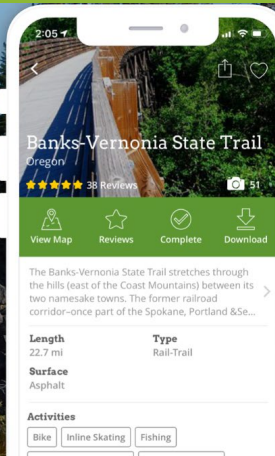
2:05

Banks-Vernonia State Trail
Oregon
38 Reviews
51

View Map
Reviews
Complete
Download

The Banks-Vernonia State Trail stretches through the hills (east of the Coast Mountains) between its two namesake towns. The former railroad corridor–once part of the Spokane, Portland &Se...

Length
22.7 mi

Type
Rail-Trail

Surface
Asphalt

Activities
Bike
Inline Skating
Fishing